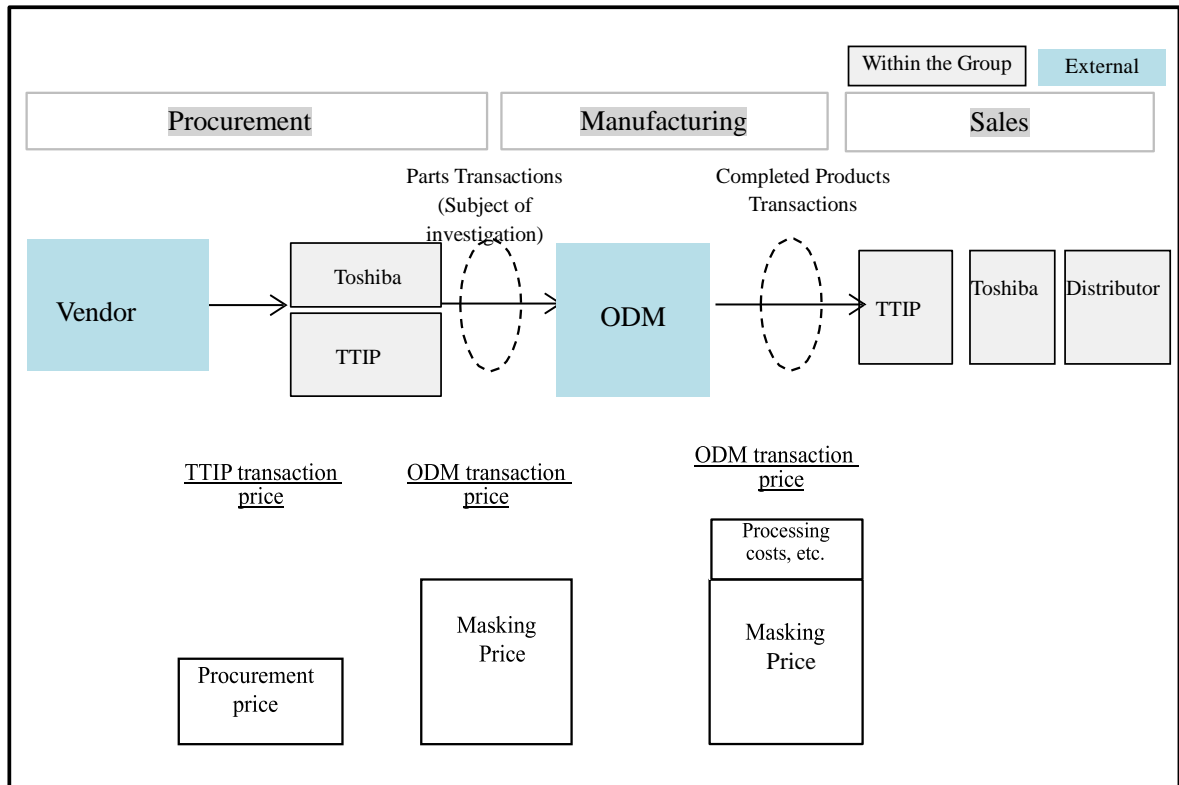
Within the Group

External

Procurement

Manufacturing

Sales

Parts Transactions (Subject of investigation)

Completed Products Transactions

Vendor

Toshiba

TTIP

ODM

TTIP

Toshiba

Distributor

TTIP transaction price

ODM transaction price

ODM transaction price

Processing costs, etc.

Masking Price

Masking Price

Procurement price